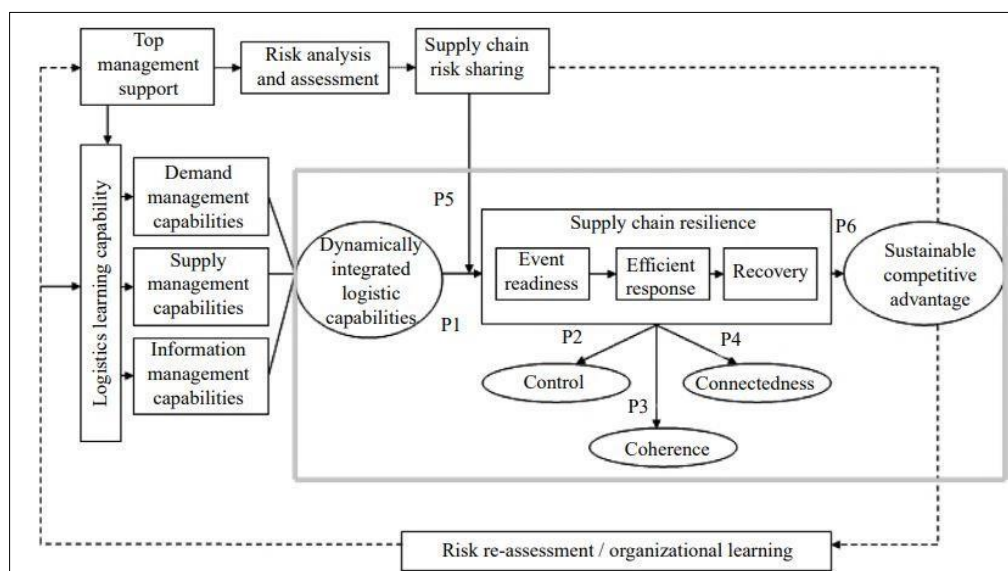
Top management support

Risk analysis and assessment

Supply chain risk sharing

Logistics learning capability

Demand management capabilities

Supply management capabilities

Information management capabilities

P5

Dynamically integrated logistic capabilities

P1

Supply chain resilience

Event readiness

Efficient response

Recovery

P6

Sustainable competitive advantage

P2

P4

Control

Connectedness

P3

Coherence

Risk re-assessment / organizational learning